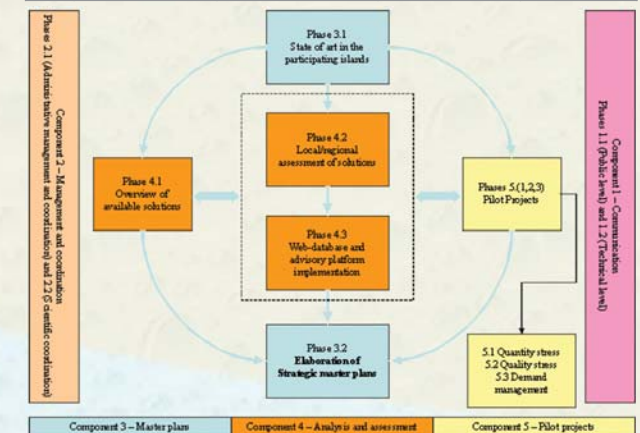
Component 2 – Management and coordination
Phase 2.1 (Administrative management and coordination) and 2.2 (Scientific coordination)

Phase 3.1
State of art in the participating islands

Phase 4.1
Overview of available solutions

Phase 4.2
Local/regional assessment of solutions

Phase 4.3
Web-database and advisory platform implementation

Phases 5.(1,2,3)
Pilot Projects

Phase 3.2
Elaboration of Strategic master plans

5.1 Quantity stress
5.2 Quality stress
5.3 Demand management

Component 1 – Communication
Phases 1.1 (Public level) and 1.2 (Technical level)

| Component 3 – Master plans | Component 4 – Analysis and assessment | Component 5 – Pilot projects |